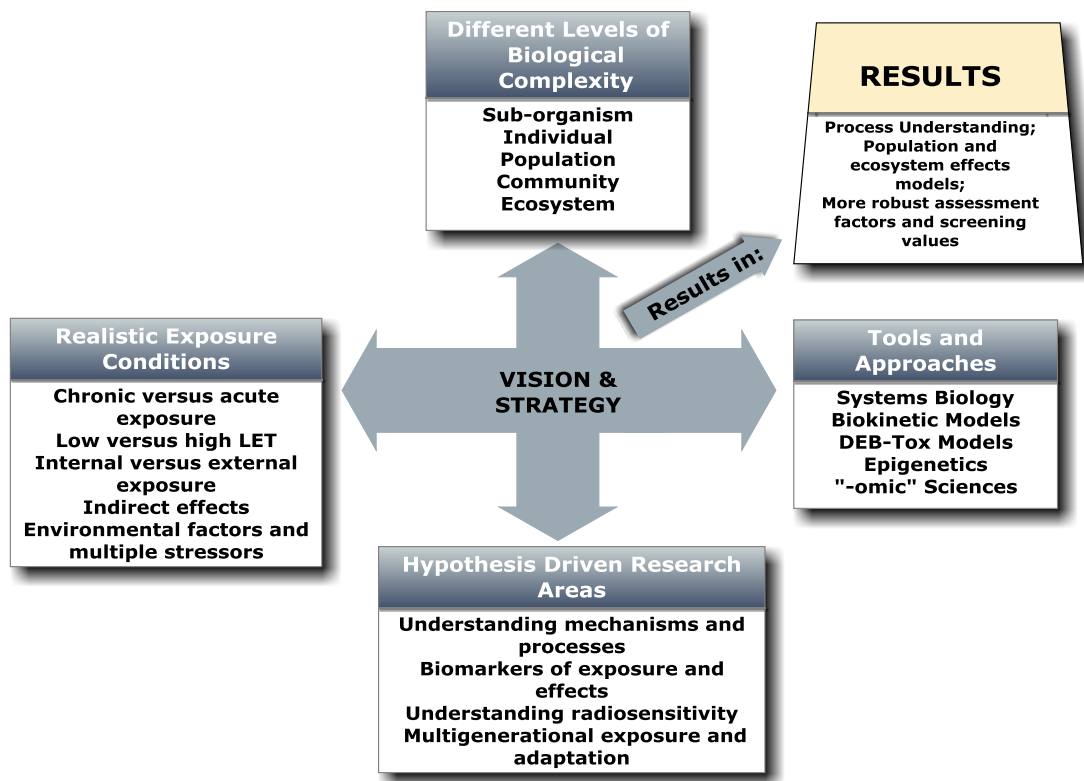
Different Levels of Biological Complexity

Sub-organism
Individual
Population
Community
Ecosystem

RESULTS

Process Understanding;
Population and ecosystem effects models;
More robust assessment factors and screening values

Results in:

Realistic Exposure Conditions

Chronic versus acute exposure
Low versus high LET
Internal versus external exposure
Indirect effects
Environmental factors and multiple stressors

VISION & STRATEGY

Tools and Approaches

Systems Biology
Biokinetic Models
DEB-Tox Models
Epigenetics
"-omic" Sciences

Hypothesis Driven Research Areas

Understanding mechanisms and processes
Biomarkers of exposure and effects
Understanding radiosensitivity
Multigenerational exposure and adaptation